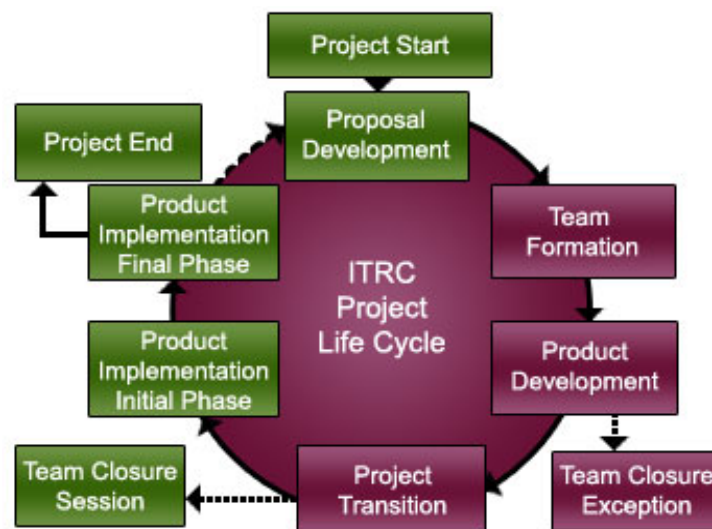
Project Start

Proposal Development

Team Formation

Product Development

Team Closure Exception

Project Transition

Team Closure Session

Product Implementation Initial Phase

Product Implementation Final Phase

Project End

ITRC Project Life Cycle